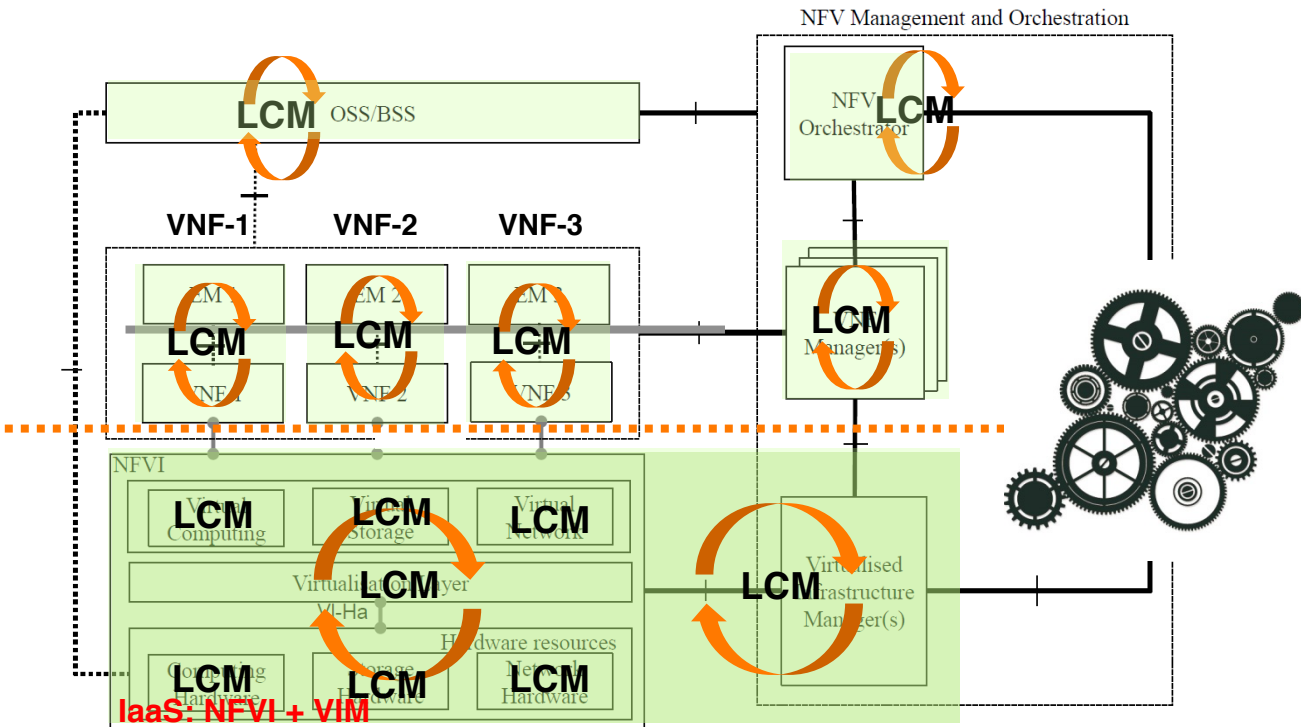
NFV Management and Orchestration

LCM OSS/BSS

NFV Orchestrator LCM

VNF-1 VNF-2 VNF-3

EM 1 LCM VNF 1

EM 2 LCM VNF 2

EM 3 LCM VNF 3

LCM VNF Manager(s)

NFVI

Virtual Computing LCM

Virtual Storage LCM

Virtual Network LCM

Virtualisation Layer LCM

VI-Ha

Hardware resources

Computing Hardware LCM

Storage Hardware LCM

Network Hardware LCM

LCM Virtualised Infrastructure Manager(s)

IaaS: NFVI + VIM